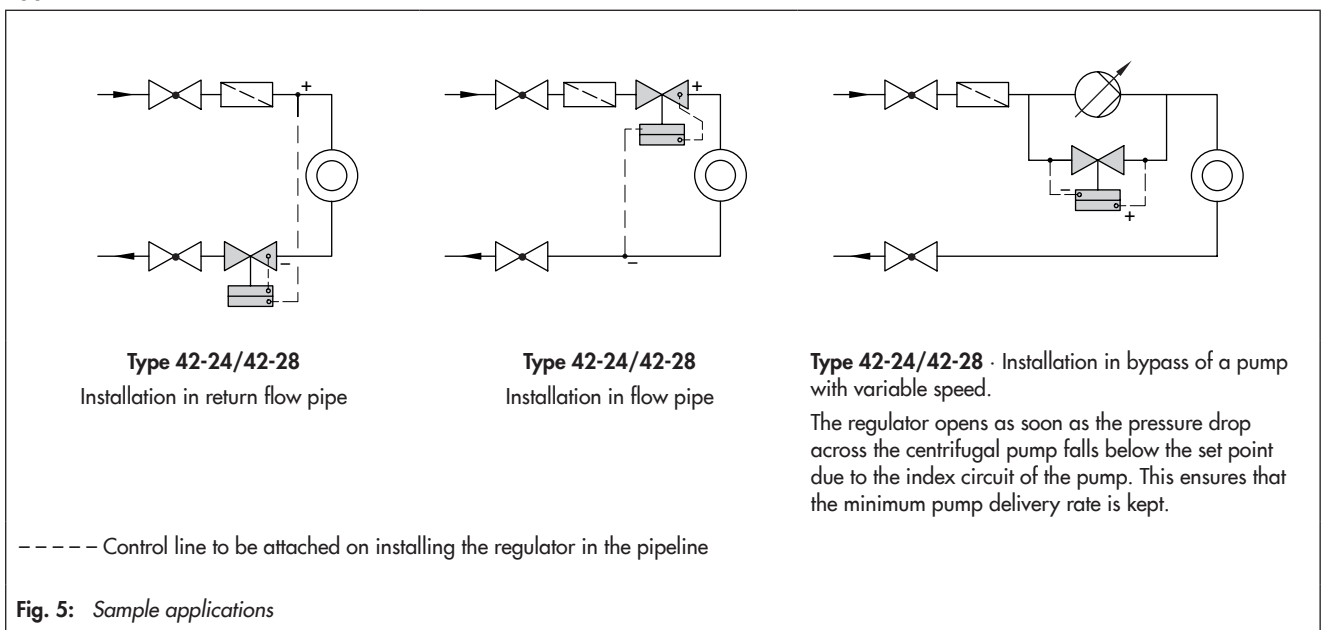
+

–

+

–

–

+

**Type 42-24/42-28**
Installation in return flow pipe

**Type 42-24/42-28**
Installation in flow pipe

**Type 42-24/42-28** · Installation in bypass of a pump with variable speed.

The regulator opens as soon as the pressure drop across the centrifugal pump falls below the set point due to the index circuit of the pump. This ensures that the minimum pump delivery rate is kept.

– – – – – Control line to be attached on installing the regulator in the pipeline

**Fig. 5:** *Sample applications*